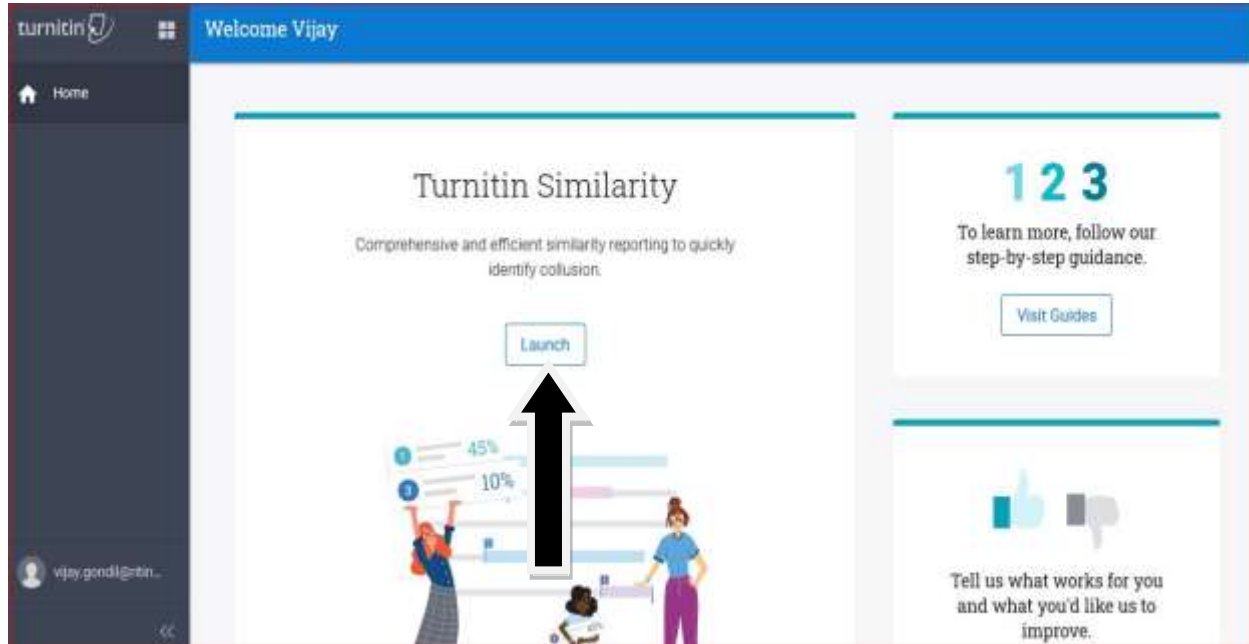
turnitin

Welcome Vijay

Home

Turnitin Similarity

Comprehensive and efficient similarity reporting to quickly identify collusion.

Launch

1 45%

3 10%

1 2 3

To learn more, follow our step-by-step guidance.

Visit Guides

Tell us what works for you and what you'd like us to improve.

vijay.gondil@nitin...

«